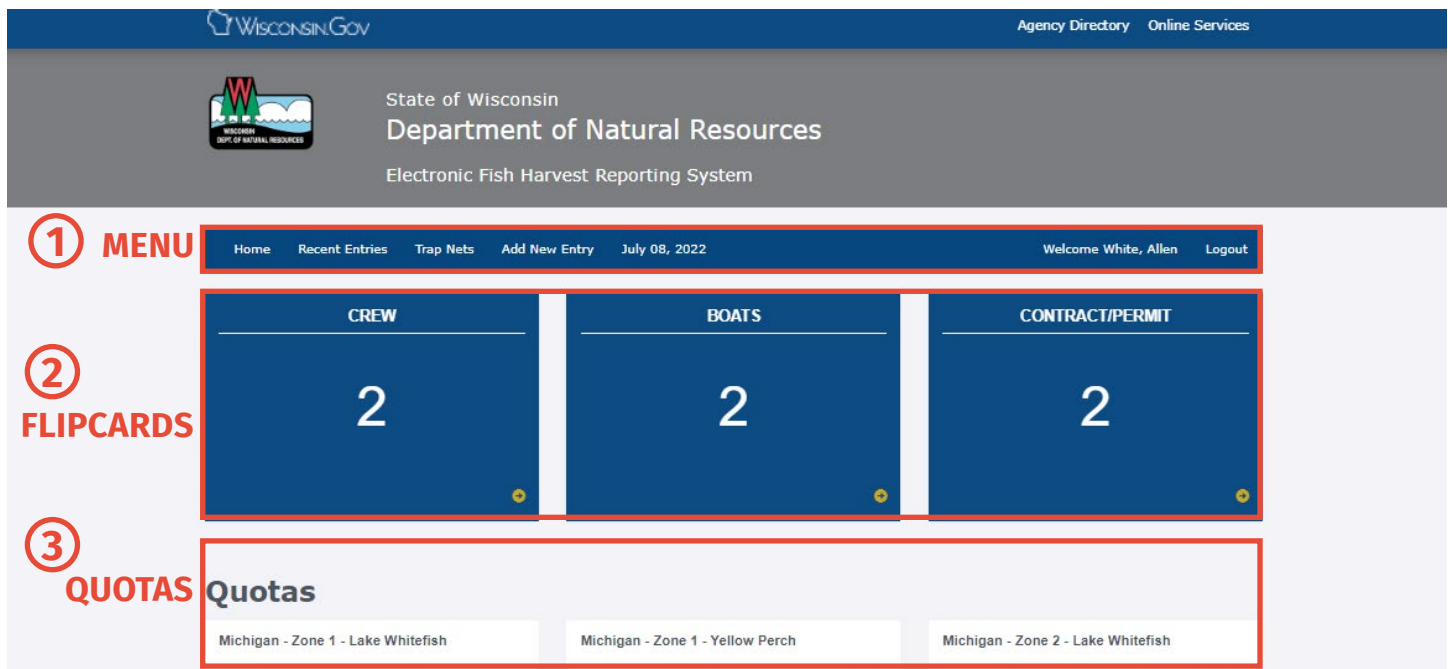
WisconsinGov

Agency Directory Online Services

WISCONSIN DEPT. OF NATURAL RESOURCES

State of Wisconsin
Department of Natural Resources
Electronic Fish Harvest Reporting System

1 MENU

Home Recent Entries Trap Nets Add New Entry July 08, 2022 Welcome White, Allen Logout

2 FLIPCARDS

CREW
2

BOATS
2

CONTRACT/PERMIT
2

3 QUOTAS

Quotas

Michigan - Zone 1 - Lake Whitefish

Michigan - Zone 1 - Yellow Perch

Michigan - Zone 2 - Lake Whitefish